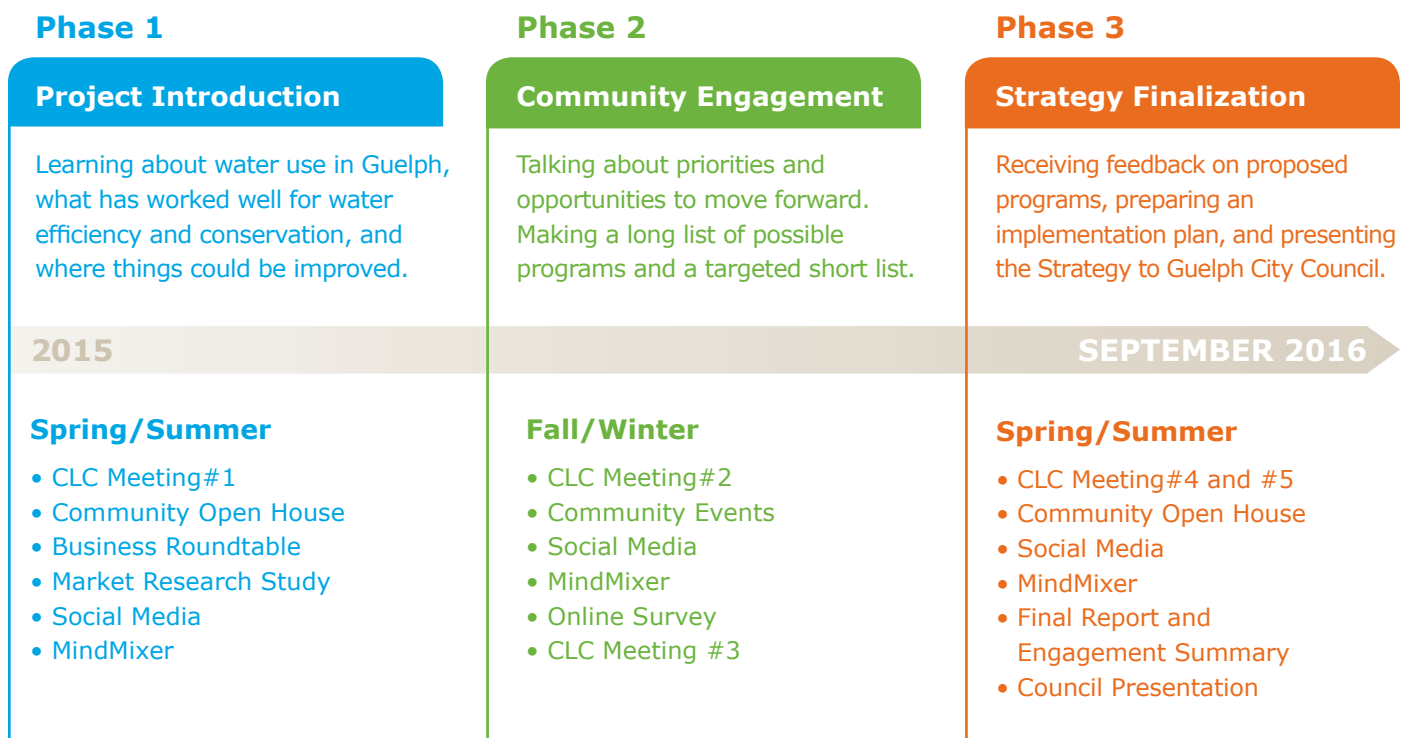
Phase 1

Project Introduction

Learning about water use in Guelph, what has worked well for water efficiency and conservation, and where things could be improved.

Phase 2

Community Engagement

Talking about priorities and opportunities to move forward. Making a long list of possible programs and a targeted short list.

Phase 3

Strategy Finalization

Receiving feedback on proposed programs, preparing an implementation plan, and presenting the Strategy to Guelph City Council.

2015

SEPTEMBER 2016

Spring/Summer

• CLC Meeting#1
• Community Open House
• Business Roundtable
• Market Research Study
• Social Media
• MindMixer

Fall/Winter

• CLC Meeting#2
• Community Events
• Social Media
• MindMixer
• Online Survey
• CLC Meeting #3

Spring/Summer

• CLC Meeting#4 and #5
• Community Open House
• Social Media
• MindMixer
• Final Report and Engagement Summary
• Council Presentation